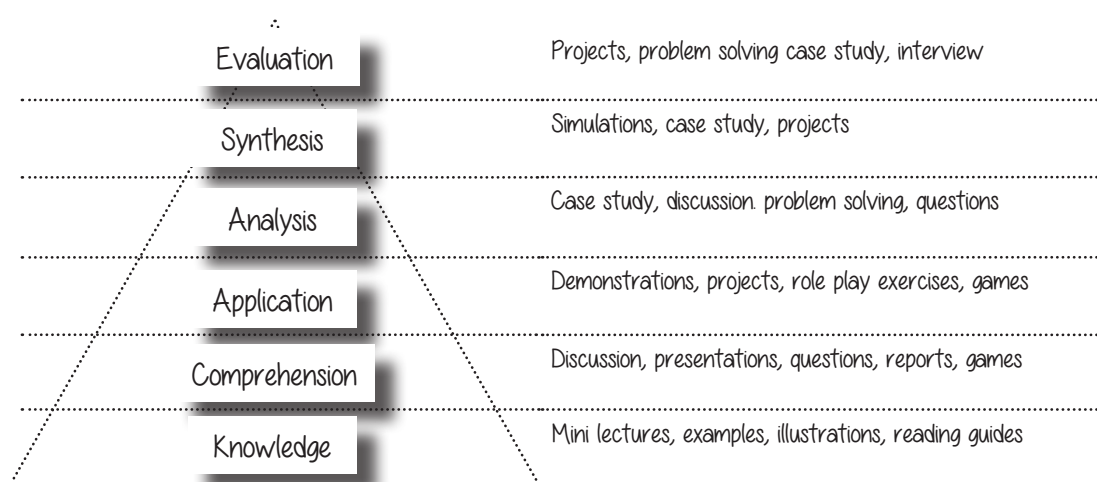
Evaluation
Projects, problem solving case study, interview

Synthesis
Simulations, case study, projects

Analysis
Case study, discussion. problem solving, questions

Application
Demonstrations, projects, role play exercises, games

Comprehension
Discussion, presentations, questions, reports, games

Knowledge
Mini lectures, examples, illustrations, reading guides